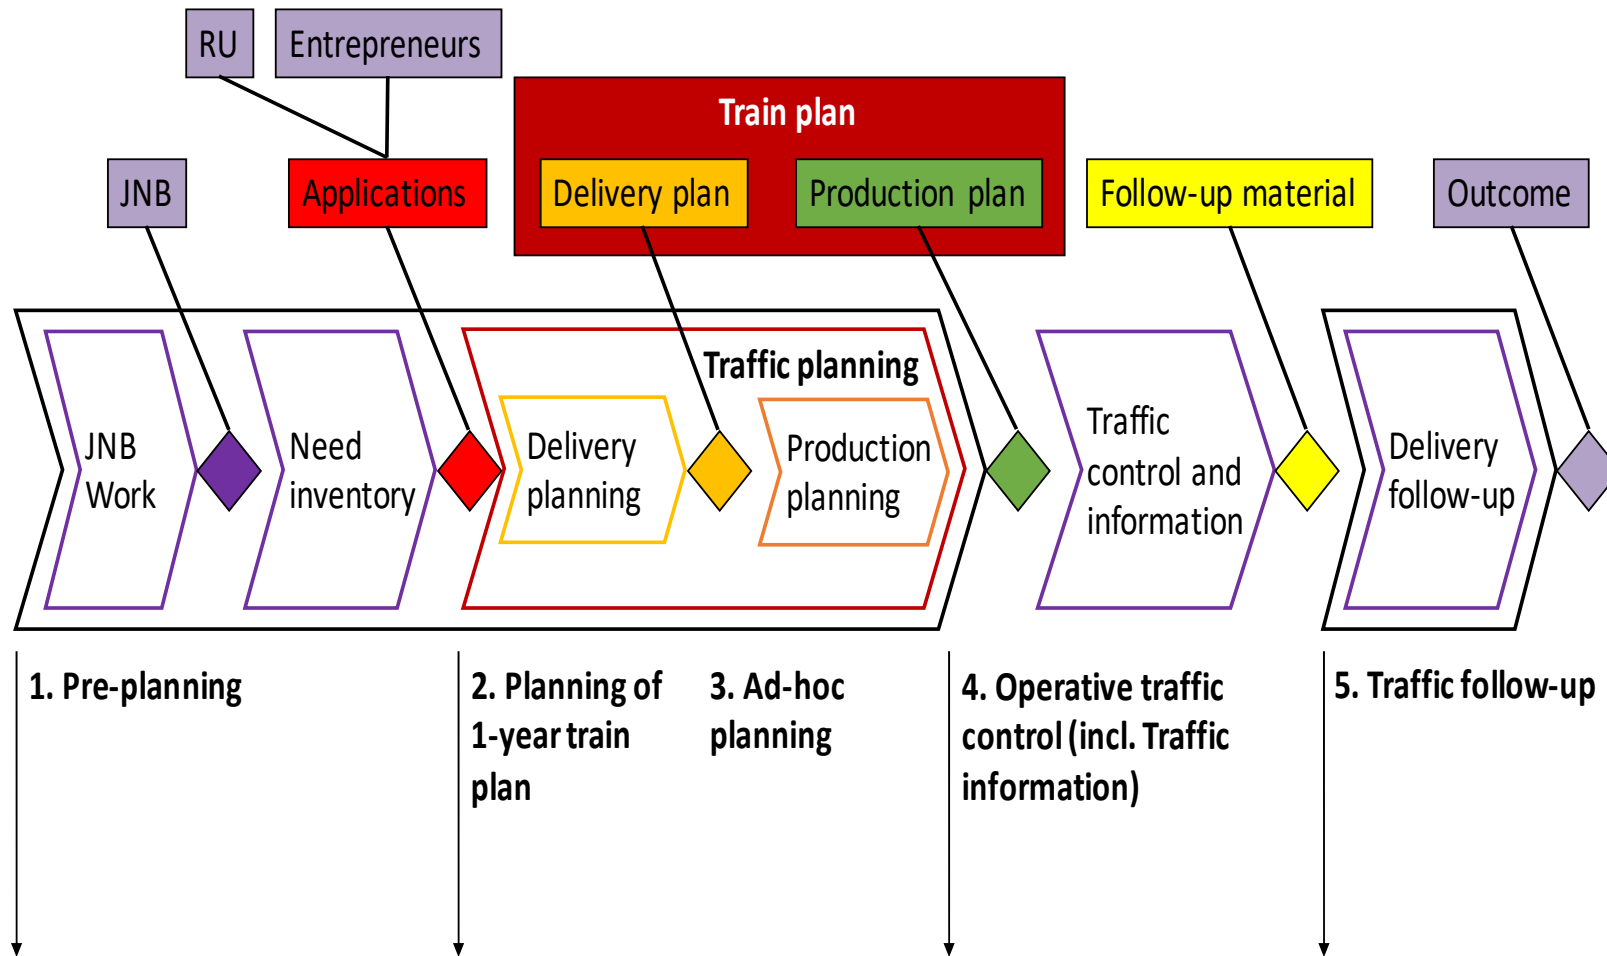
RU

Entrepreneurs

Train plan

JNB

Applications

Delivery plan

Production plan

Follow-up material

Outcome

Traffic planning

JNB Work

Need inventory

Delivery planning

Production planning

Traffic control and information

Delivery follow-up

1. Pre-planning

2. Planning of 1-year train plan

3. Ad-hoc planning

4. Operative traffic control (incl. Traffic information)

5. Traffic follow-up